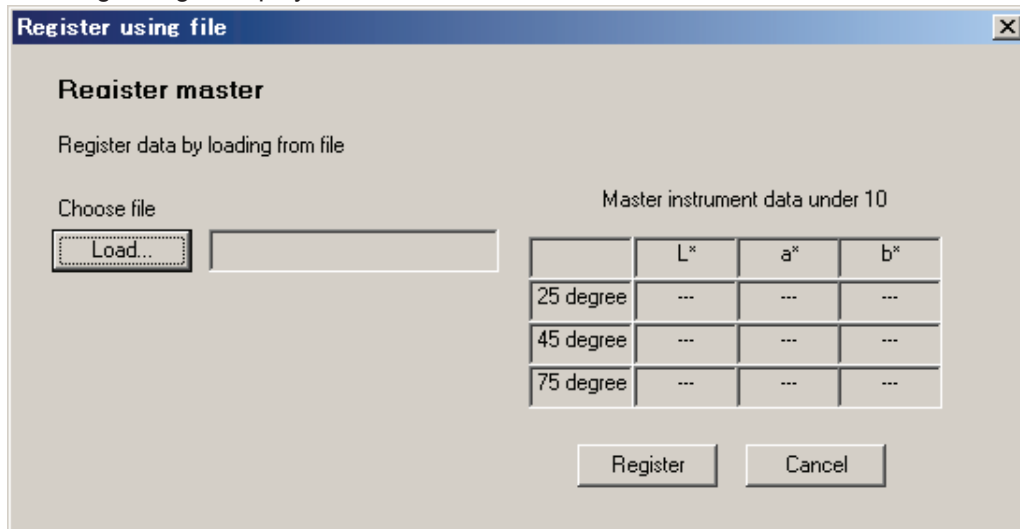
Register using file

Reqister master

Register data by loading from file

Choose file

Load...

Master instrument data under 10

| | L* | a* | b* |
|---|---|---|---|
| 25 degree | --- | --- | --- |
| 45 degree | --- | --- | --- |
| 75 degree | --- | --- | --- |

Register

Cancel